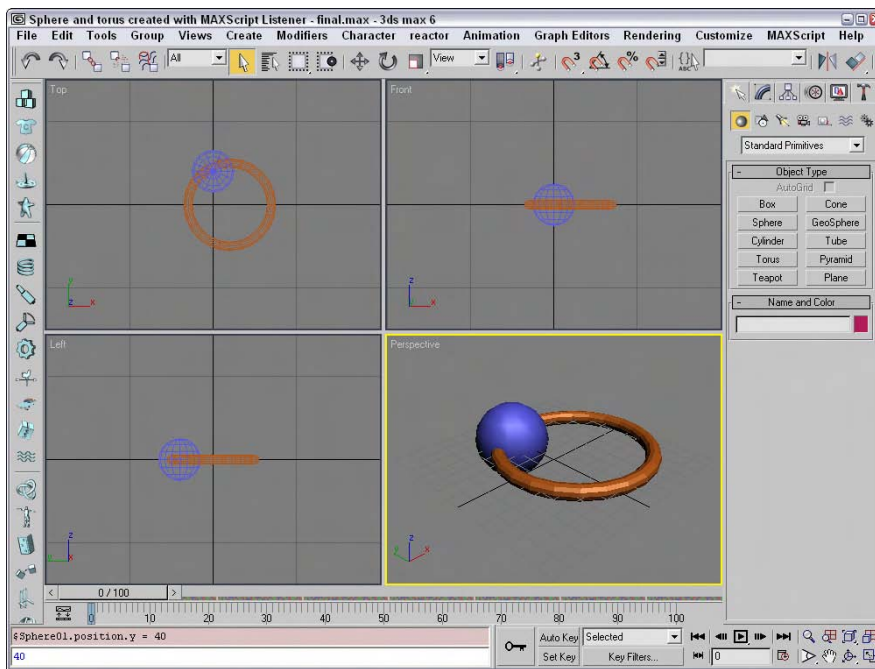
Sphere and torus created with MAXScript Listener - final.max - 3ds max 6

File Edit Tools Group Views Create Modifiers Character reactor Animation Graph Editors Rendering Customize MAXScript Help

All

View

Top

Front

Left

Perspective

Standard Primitives

Object Type

AutoGrid

| Box | Cone |
|---|---|
| Sphere | GeoSphere |
| Cylinder | Tube |
| Torus | Pyramid |
| Teapot | Plane |

Name and Color

0 / 100

0 10 20 30 40 50 60 70 80 90 100

$Sphere01.position.y = 40

40

Auto Key Selected

Set Key Key Filters...

0